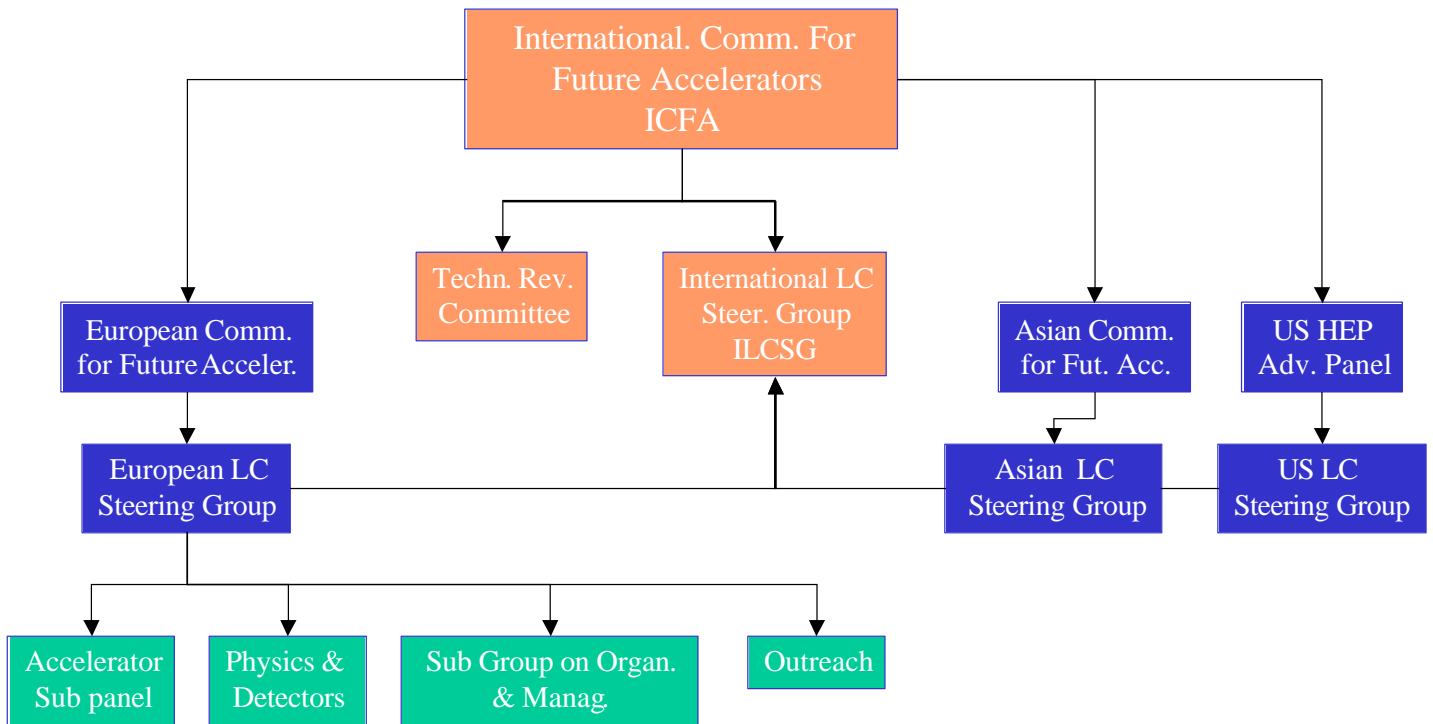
International. Comm. For Future Accelerators ICFA

Techn. Rev. Committee

International LC Steer. Group ILCSG

European Comm. for Future Acceler.

Asian Comm. for Fut. Acc.

US HEP Adv. Panel

European LC Steering Group

Asian LC Steering Group

US LC Steering Group

Accelerator Sub panel

Physics & Detectors

Sub Group on Organ. & Manag.

Outreach